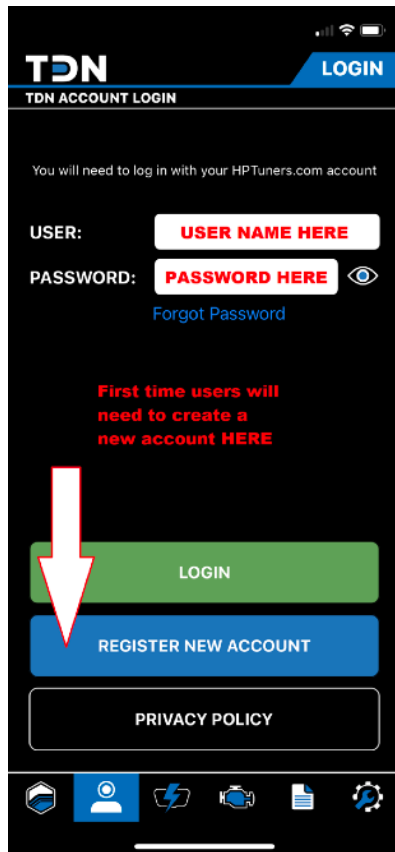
TDN

LOGIN

TDN ACCOUNT LOGIN

You will need to log in with your HPTuners.com account

USER: USER NAME HERE

PASSWORD: PASSWORD HERE

Forgot Password

First time users will need to create a new account HERE

LOGIN

REGISTER NEW ACCOUNT

PRIVACY POLICY